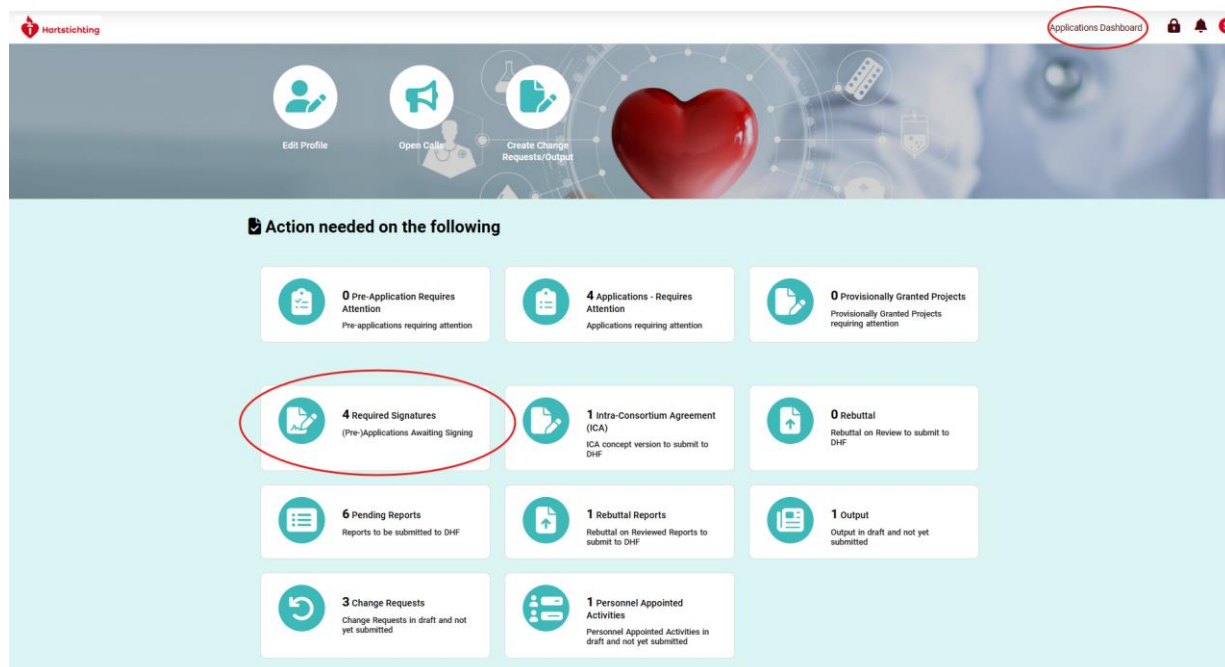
Hartstichting

Applications Dashboard

Edit Profile

Open Calls

Create Change Requests/Output

Action needed on the following

0 Pre-Application Requires Attention
Pre-applications requiring attention

4 Applications - Requires Attention
Applications requiring attention

0 Provisionally Granted Projects
Provisionally Granted Projects requiring attention

4 Required Signatures
(Pre-)Applications Awaiting Signing

1 Intra-Consortium Agreement (ICA)
ICA concept version to submit to DHF

0 Rebuttal
Rebuttal on Review to submit to DHF

6 Pending Reports
Reports to be submitted to DHF

1 Rebuttal Reports
Rebuttal on Reviewed Reports to submit to DHF

1 Output
Output in draft and not yet submitted

3 Change Requests
Change Requests in draft and not yet submitted

1 Personnel Appointed Activities
Personnel Appointed Activities in draft and not yet submitted